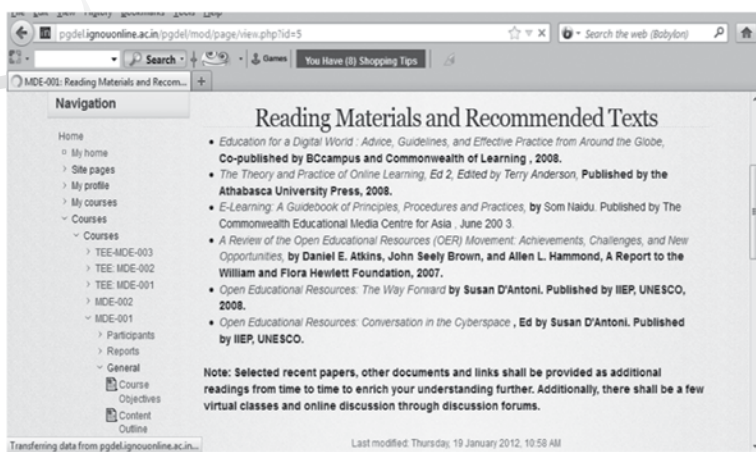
File Edit View History Bookmarks Tools Help

pgdel.ignouonline.ac.in/pgdel/mod/page/view.php?id=5

Search the web (Babylon)

Search

Games

You Have (8) Shopping Tips

MDE-001: Reading Materials and Recom...

Navigation

Home
My home
Site pages
My profile
My courses
Courses
Courses
TEE-MDE-003
TEE: MDE-002
TEE: MDE-001
MDE-002
MDE-001
Participants
Reports
General
Course Objectives
Content Outline

Reading Materials and Recommended Texts

- Education for a Digital World : Advice, Guidelines, and Effective Practice from Around the Globe, Co-published by BCcampus and Commonwealth of Learning , 2008.
- The Theory and Practice of Online Learning, Ed 2, Edited by Terry Anderson, Published by the Athabasca University Press, 2008.
- E-Learning: A Guidebook of Principles, Procedures and Practices, by Som Naidu. Published by The Commonwealth Educational Media Centre for Asia , June 200 3.
- A Review of the Open Educational Resources (OER) Movement: Achievements, Challenges, and New Opportunities, by Daniel E. Atkins, John Seely Brown, and Allen L. Hammond, A Report to the William and Flora Hewlett Foundation, 2007.
- Open Educational Resources: The Way Forward by Susan D'Antoni. Published by IIEP, UNESCO, 2008.
- Open Educational Resources: Conversation in the Cyberspace , Ed by Susan D'Antoni. Published by IIEP, UNESCO.

Note: Selected recent papers, other documents and links shall be provided as additional readings from time to time to enrich your understanding further. Additionally, there shall be a few virtual classes and online discussion through discussion forums.

Last modified: Thursday, 19 January 2012, 10:58 AM

Transferring data from pgdel.ignouonline.ac.in...